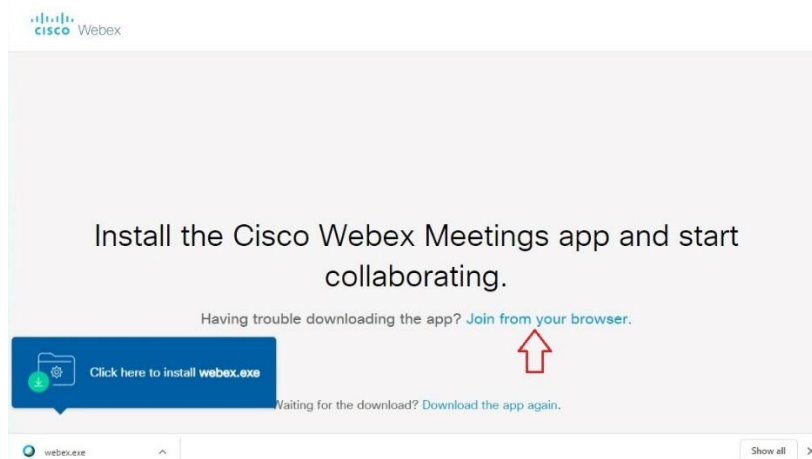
cisco Webex

Install the Cisco Webex Meetings app and start collaborating.

Having trouble downloading the app? Join from your browser.

Click here to install webex.exe

Waiting for the download? Download the app again.

webex.exe

Show all